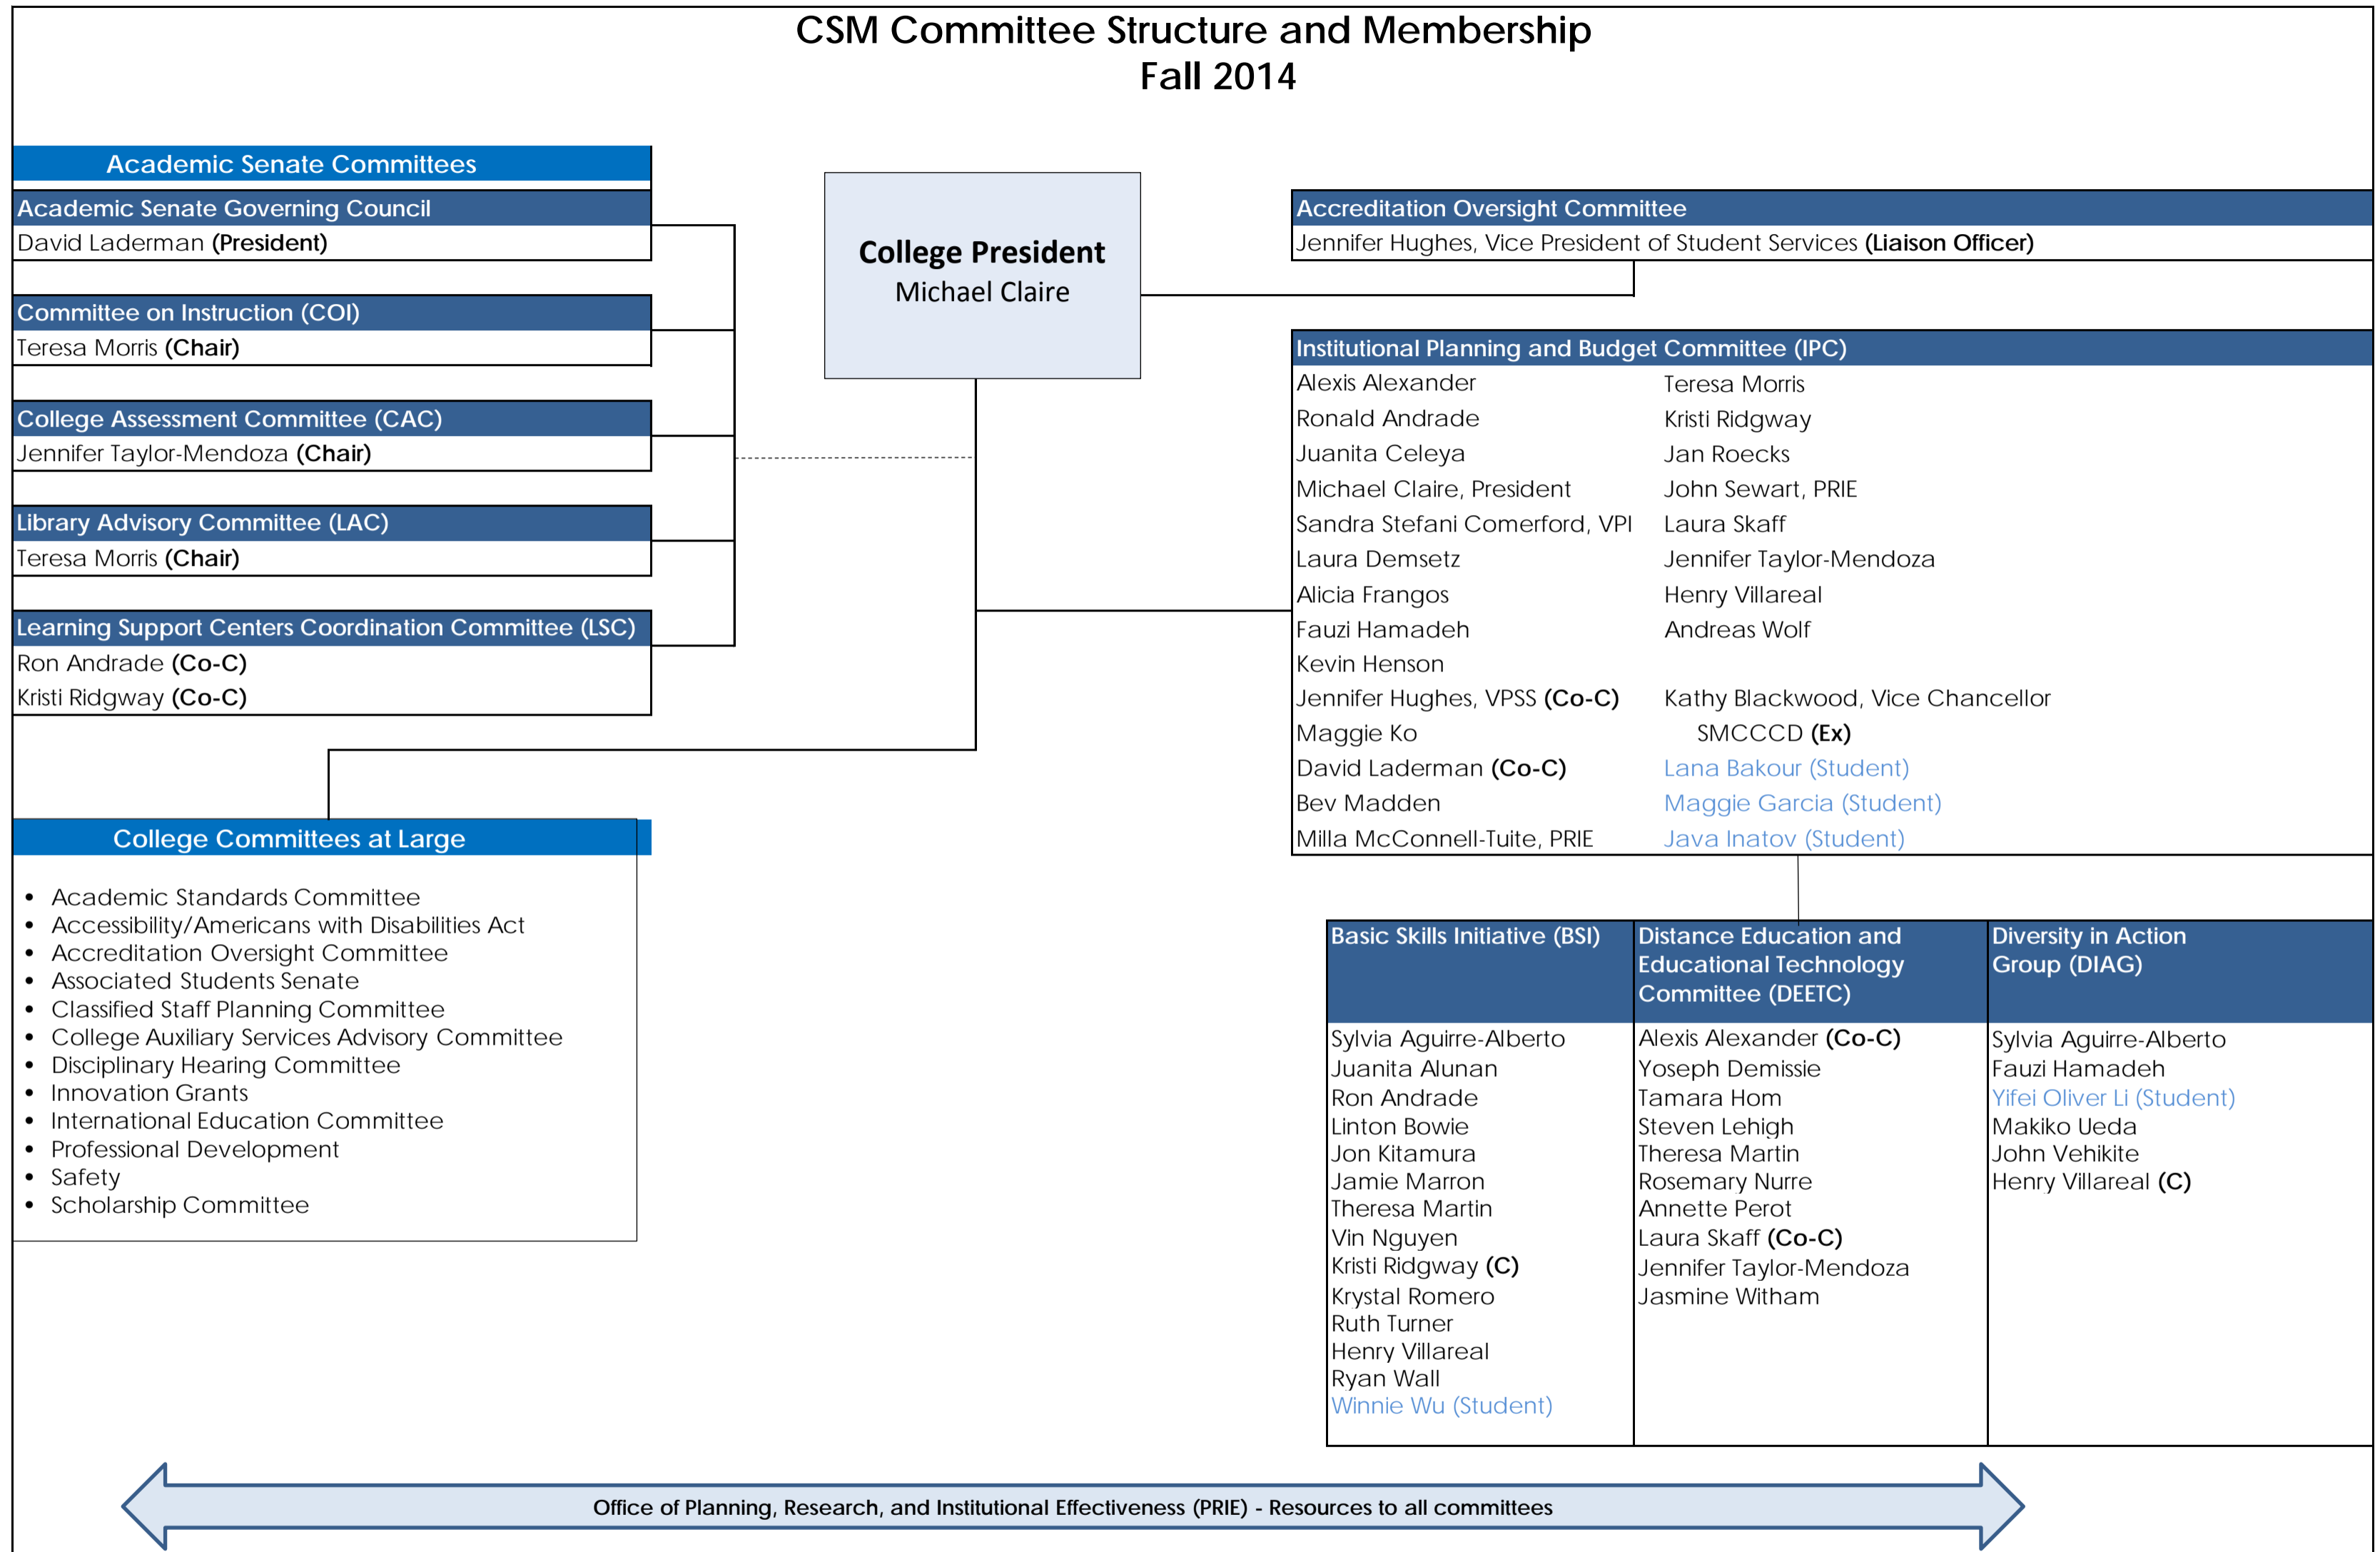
CSM Committee Structure and Membership
Fall 2014

Academic Senate Committees

Academic Senate Governing Council
David Laderman **(President)**

Committee on Instruction (COI)
Teresa Morris **(Chair)**

College Assessment Committee (CAC)
Jennifer Taylor-Mendoza **(Chair)**

Library Advisory Committee (LAC)
Teresa Morris **(Chair)**

Learning Support Centers Coordination Committee (LSC)
Ron Andrade **(Co-C)**
Kristi Ridgway **(Co-C)**

College President
Michael Claire

Accreditation Oversight Committee
Jennifer Hughes, Vice President of Student Services **(Liaison Officer)**

Institutional Planning and Budget Committee (IPC)
Alexis Alexander
Ronald Andrade
Juanita Celeya
Michael Claire, President
Sandra Stefani Comerford, VPI
Laura Demsetz
Alicia Frangos
Fauzi Hamadeh
Kevin Henson
Jennifer Hughes, VPSS **(Co-C)**
Maggie Ko
David Laderman **(Co-C)**
Bev Madden
Milla McConnell-Tuite, PRIE
Teresa Morris
Kristi Ridgway
Jan Roecks
John Sewart, PRIE
Laura Skaff
Jennifer Taylor-Mendoza
Henry Villareal
Andreas Wolf
Kathy Blackwood, Vice Chancellor SMCCCD **(Ex)**
Lana Bakour (Student)
Maggie Garcia (Student)
Java Inatov (Student)

College Committees at Large
- Academic Standards Committee
- Accessibility/Americans with Disabilities Act
- Accreditation Oversight Committee
- Associated Students Senate
- Classified Staff Planning Committee
- College Auxiliary Services Advisory Committee
- Disciplinary Hearing Committee
- Innovation Grants
- International Education Committee
- Professional Development
- Safety
- Scholarship Committee

Basic Skills Initiative (BSI)
Sylvia Aguirre-Alberto
Juanita Alunan
Ron Andrade
Linton Bowie
Jon Kitamura
Jamie Marron
Theresa Martin
Vin Nguyen
Kristi Ridgway **(C)**
Krystal Romero
Ruth Turner
Henry Villareal
Ryan Wall
Winnie Wu (Student)

Distance Education and Educational Technology Committee (DEETC)
Alexis Alexander **(Co-C)**
Yoseph Demissie
Tamara Hom
Steven Lehigh
Theresa Martin
Rosemary Nurre
Annette Perot
Laura Skaff **(Co-C)**
Jennifer Taylor-Mendoza
Jasmine Witham

Diversity in Action Group (DIAG)
Sylvia Aguirre-Alberto
Fauzi Hamadeh
Yifei Oliver Li (Student)
Makiko Ueda
John Vehikite
Henry Villareal **(C)**

Office of Planning, Research, and Institutional Effectiveness (PRIE) - Resources to all committees